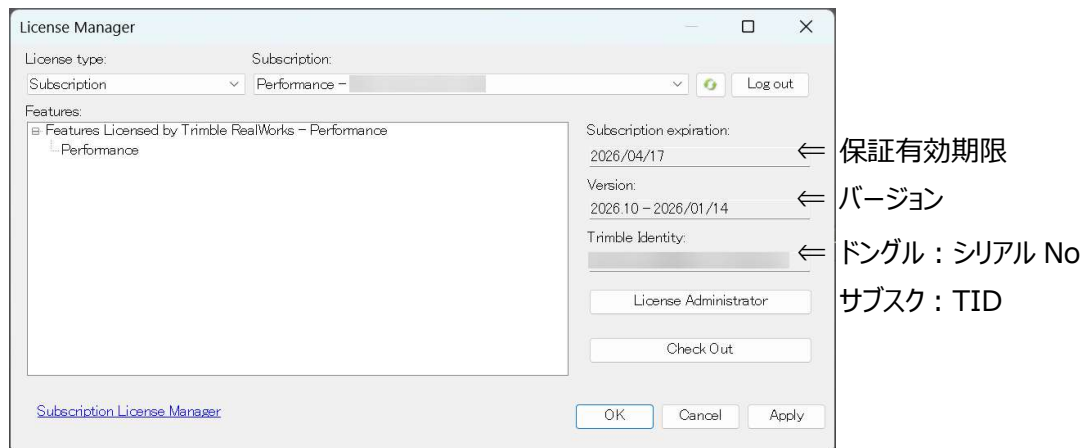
License Manager

License type:
Subscription

Subscription:
Performance – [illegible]

Log out

Features:
Features Licensed by Trimble RealWorks – Performance
Performance

Subscription expiration:
2026/04/17
⇐ 保証有効期限

Version:
2026.10 – 2026/01/14
⇐ バージョン

Trimble Identity:
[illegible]
⇐ ドングル：シリアル No
サブスク：TID

License Administrator

Check Out

Subscription License Manager

OK Cancel Apply